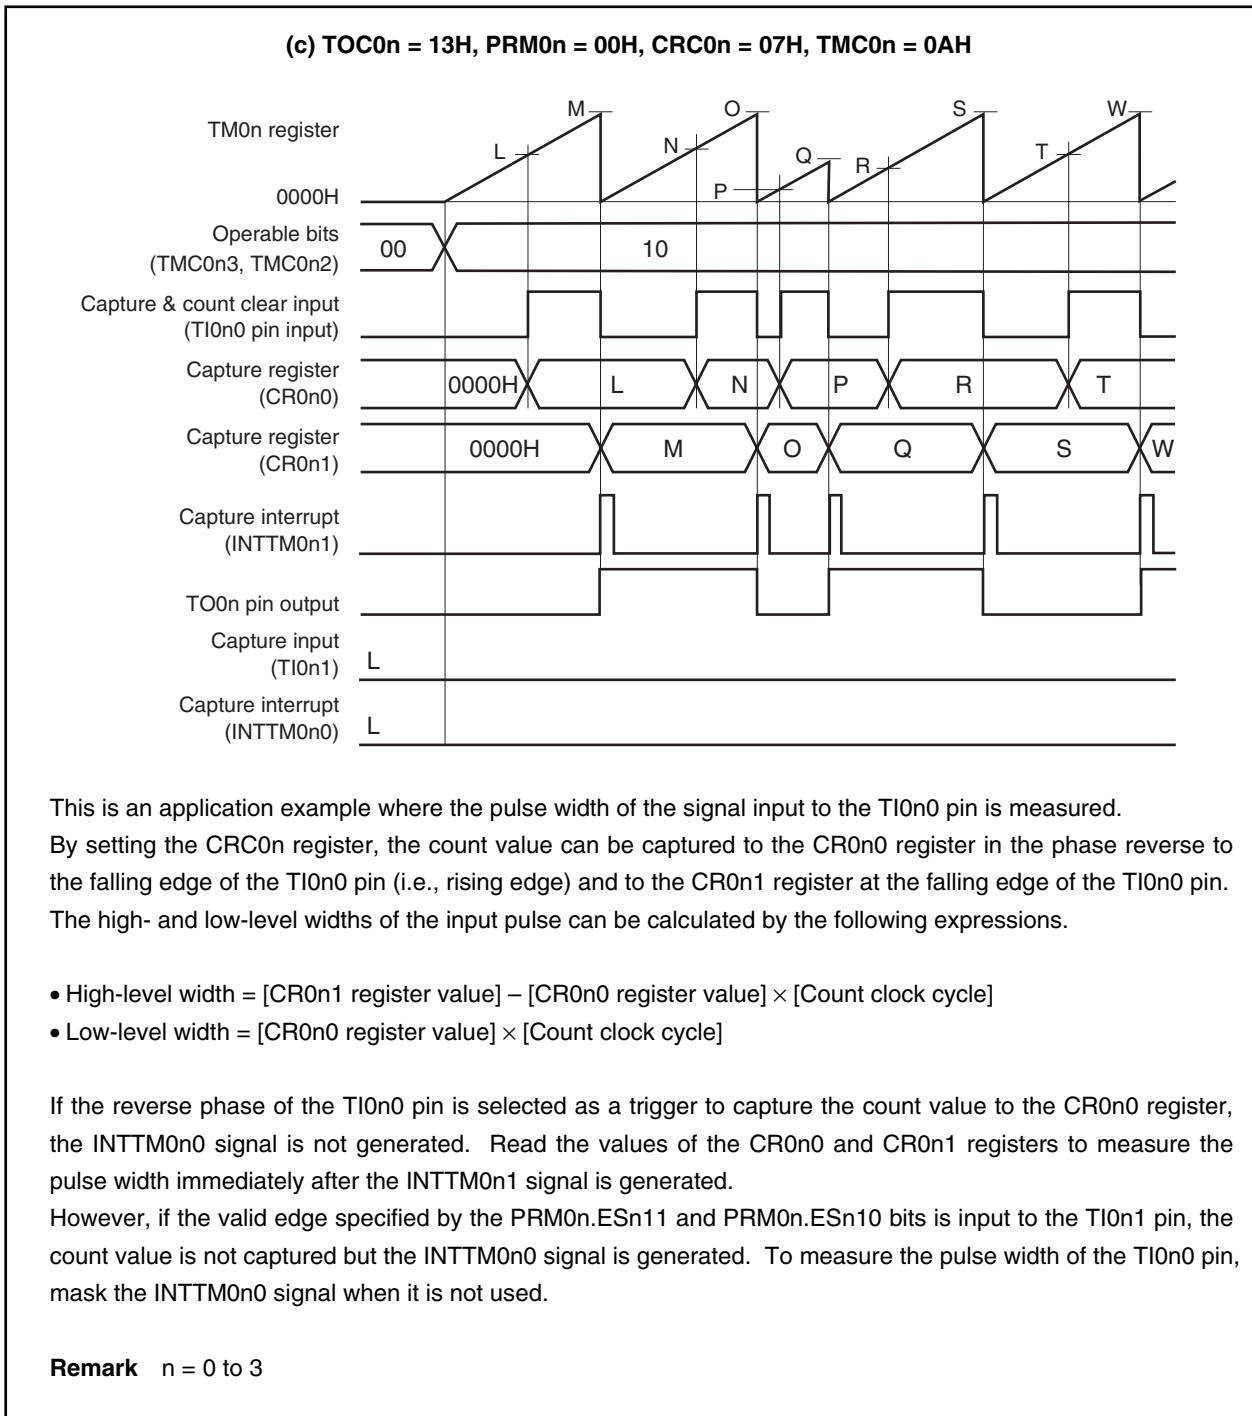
(c) TOC0n = 13H, PRM0n = 00H, CRC0n = 07H, TMC0n = 0AH

TM0n register

M O S W
L N Q R T
P

0000H

Operable bits (TMC0n3, TMC0n2)
00 10

Capture & count clear input (TI0n0 pin input)

Capture register (CR0n0)
0000H L N P R T

Capture register (CR0n1)
0000H M O Q S W

Capture interrupt (INTTM0n1)

TO0n pin output

Capture input (TI0n1)
L

Capture interrupt (INTTM0n0)
L

This is an application example where the pulse width of the signal input to the TI0n0 pin is measured.
By setting the CRC0n register, the count value can be captured to the CR0n0 register in the phase reverse to the falling edge of the TI0n0 pin (i.e., rising edge) and to the CR0n1 register at the falling edge of the TI0n0 pin. The high- and low-level widths of the input pulse can be calculated by the following expressions.

• High-level width = [CR0n1 register value] – [CR0n0 register value] $\times$ [Count clock cycle]
• Low-level width = [CR0n0 register value] $\times$ [Count clock cycle]

If the reverse phase of the TI0n0 pin is selected as a trigger to capture the count value to the CR0n0 register, the INTTM0n0 signal is not generated. Read the values of the CR0n0 and CR0n1 registers to measure the pulse width immediately after the INTTM0n1 signal is generated.
However, if the valid edge specified by the PRM0n.ESn11 and PRM0n.ESn10 bits is input to the TI0n1 pin, the count value is not captured but the INTTM0n0 signal is generated. To measure the pulse width of the TI0n0 pin, mask the INTTM0n0 signal when it is not used.

Remark n = 0 to 3